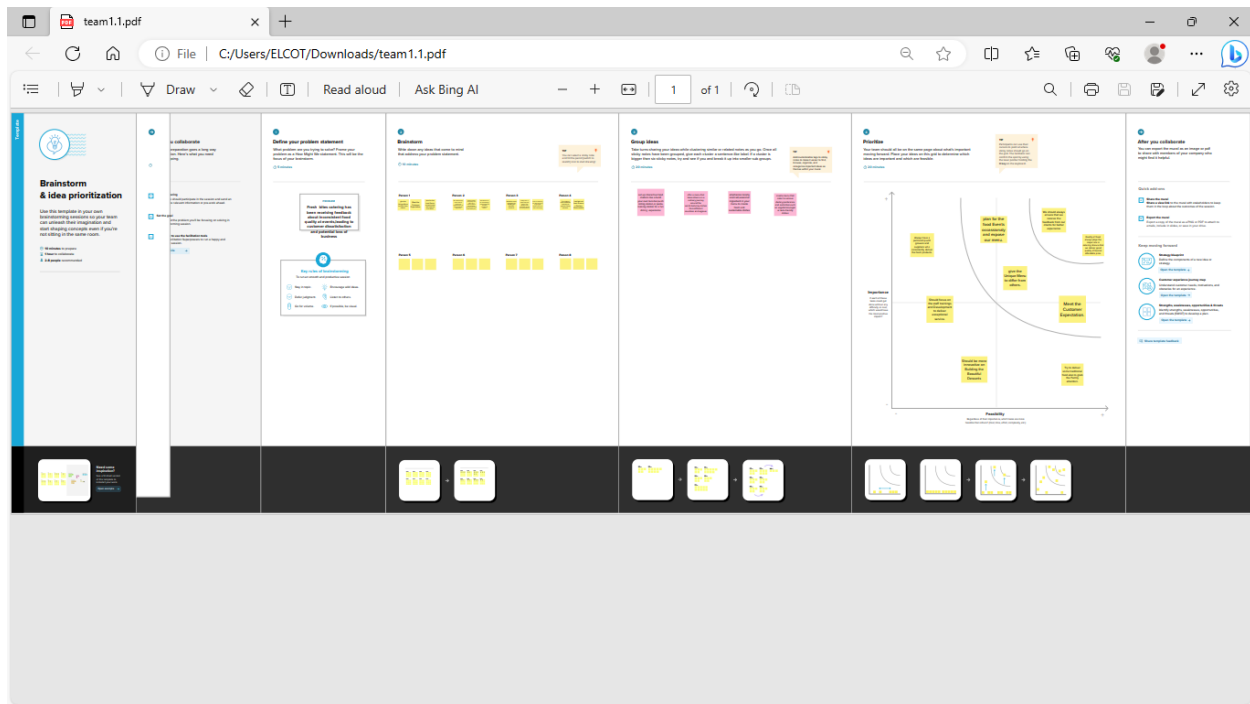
team1.1.pdf

File | C:/Users/ELCOT/Downloads/team1.1.pdf

Draw Read aloud Ask Bing AI

1 of 1

Template

Brainstorm & idea prioritization

Use this template in your own brainstorming sessions so your team can unleash their imagination and start shaping concepts even if you're not sitting in the same room.

Before you collaborate

Define your problem statement

Brainstorm

Group ideas

Prioritize

After you collaborate

Key rules of brainstorming

plan for the food there to consistently and improve our menu

give the unique flavo to differ from others

Meet the Customer Expectation

Should focus on the staff trainings and improvement in several categories

Should be more innovative on finding the Beautiful Desserts

Importance

Feasibility

Need some inspiration?

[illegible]